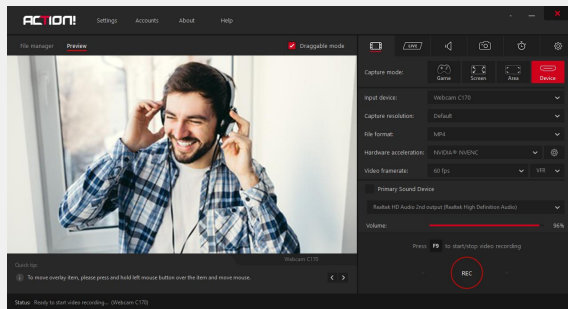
ACTION!
Settings Accounts About Help

File manager Preview
Draggable mode

LIVE

Capture mode:
Game Screen Area Device

Input device: Webcam C170
Capture resolution: Default
File format: MP4
Hardware acceleration: NVIDIA® NVENC
Video framerate: 60 fps VFR

Primary Sound Device
Realtek HD Audio 2nd output (Realtek High Definition Audio)

Volume: 96%

Press F9 to start/stop video recording

REC

Webcam C170

Quick tips
To move overlay item, please press and hold left mouse button over the item and move mouse.

Status: Ready to start video recording... (Webcam C170)